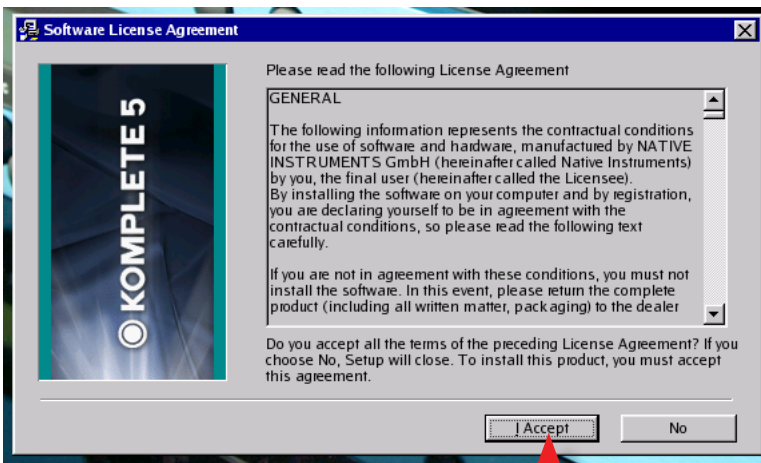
Software License Agreement

KOMPLETE 5

Please read the following License Agreement

GENERAL

The following information represents the contractual conditions for the use of software and hardware, manufactured by NATIVE INSTRUMENTS GmbH (hereinafter called Native Instruments) by you, the final user (hereinafter called the Licensee).
By installing the software on your computer and by registration, you are declaring yourself to be in agreement with the contractual conditions, so please read the following text carefully.

If you are not in agreement with these conditions, you must not install the software. In this event, please return the complete product (including all written matter, packaging) to the dealer

Do you accept all the terms of the preceding License Agreement? If you choose No, Setup will close. To install this product, you must accept this agreement.

I Accept

No